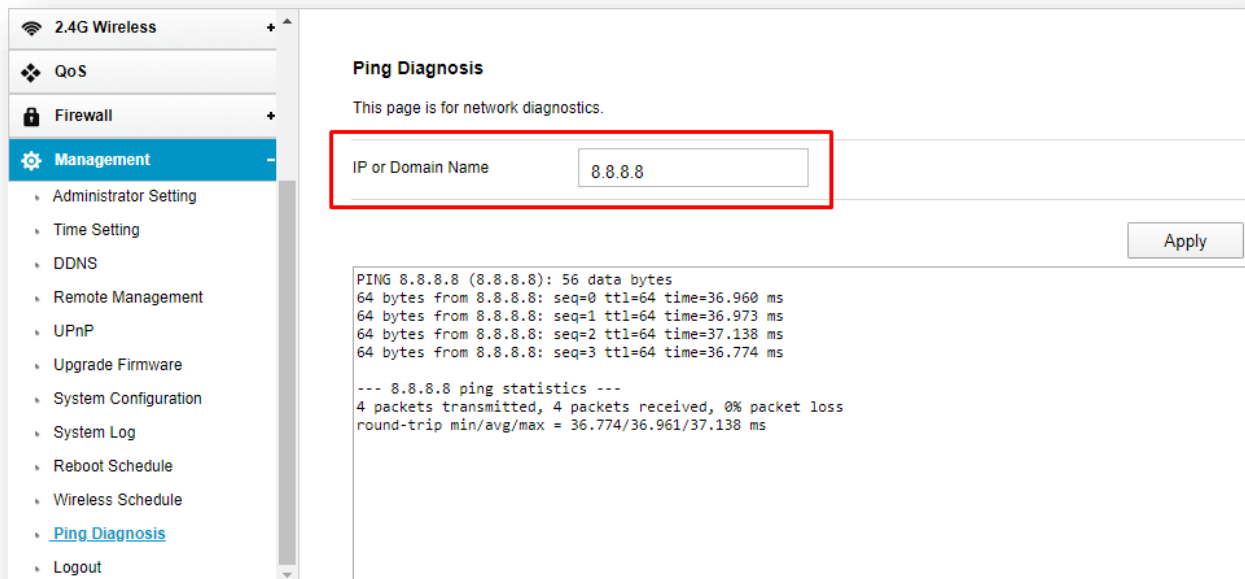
2.4G Wireless +
QoS
Firewall +
Management −
Administrator Setting
Time Setting
DDNS
Remote Management
UPnP
Upgrade Firmware
System Configuration
System Log
Reboot Schedule
Wireless Schedule
Ping Diagnosis
Logout

Ping Diagnosis

This page is for network diagnostics.

IP or Domain Name 8.8.8.8

Apply

PING 8.8.8.8 (8.8.8.8): 56 data bytes
64 bytes from 8.8.8.8: seq=0 ttl=64 time=36.960 ms
64 bytes from 8.8.8.8: seq=1 ttl=64 time=36.973 ms
64 bytes from 8.8.8.8: seq=2 ttl=64 time=37.138 ms
64 bytes from 8.8.8.8: seq=3 ttl=64 time=36.774 ms

--- 8.8.8.8 ping statistics ---
4 packets transmitted, 4 packets received, 0% packet loss
round-trip min/avg/max = 36.774/36.961/37.138 ms